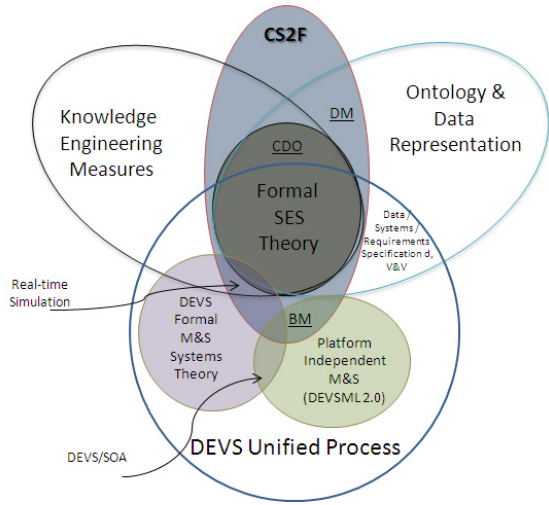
CS2F

Knowledge Engineering Measures

DM

Ontology & Data Representation

CDO

Formal SES Theory

Data / Systems / Requirements Specification d, V&V

Real-time Simulation

DEVS Formal M&S Systems Theory

BM

Platform Independent M&S (DEVSML2.0)

DEVS/SOA

DEVS Unified Process